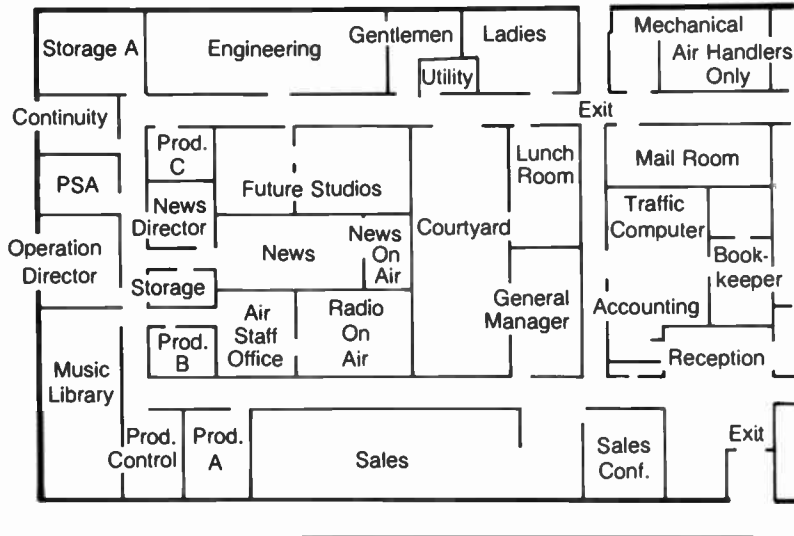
Storage A
Engineering
Gentlemen
Ladies
Utility
Mechanical
Air Handlers Only
Exit
Continuity
Prod. C
Future Studios
Lunch Room
Mail Room
PSA
News Director
Courtyard
Traffic Computer
Operation Director
News
News On Air
Book-keeper
Storage
General Manager
Accounting
Air Staff Office
Radio On Air
Prod. B
Reception
Music Library
Prod. Control
Prod. A
Sales
Sales Conf.
Exit